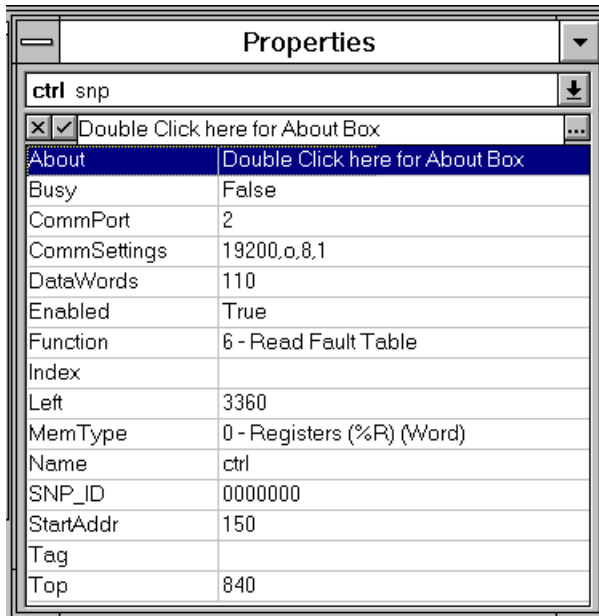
Properties

ctrl snp

Double Click here for About Box ...

| | |
|---|---|
| About | Double Click here for About Box |
| Busy | False |
| CommPort | 2 |
| CommSettings | 19200,o,8,1 |
| DataWords | 110 |
| Enabled | True |
| Function | 6 - Read Fault Table |
| Index | |
| Left | 3360 |
| MemType | 0 - Registers (%R) (Word) |
| Name | ctrl |
| SNP_ID | 0000000 |
| StartAddr | 150 |
| Tag | |
| Top | 840 |